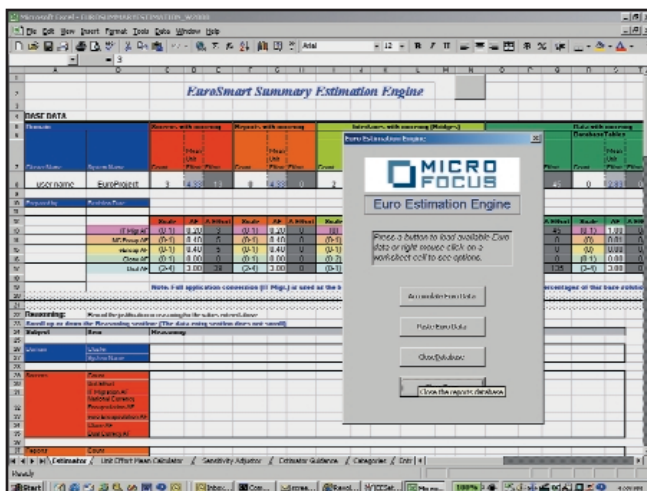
Microsoft Excel - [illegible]

File Edit View Insert Format Tools Data Window Help

Arial

12

B I U

3

EuroSmart Summary Estimation Engine

BASE DATA

username

EuroProject

3

4.33

1.3

0

4.33

0

2

0

0

2.61

Reasoning:

Scroll up or down the Reasoning section (The data may not be visible)

Euro Estimation Engine

MICRO FOCUS

Euro Estimation Engine

Press a button to load available Euro data or right mouse click on a worksheet cell to see options.

Close the reports database

Estimator / Unit Effort Mean Calculator / Sensitivity Adjuster / Estimator Guidance / Categories / Enti

Ready

Start